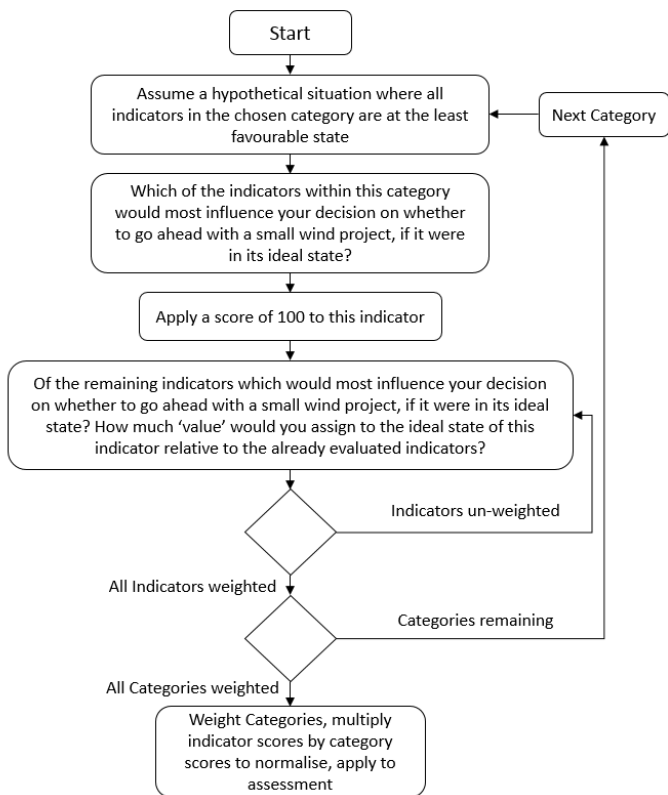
Start

Assume a hypothetical situation where all indicators in the chosen category are at the least favourable state

Next Category

Which of the indicators within this category would most influence your decision on whether to go ahead with a small wind project, if it were in its ideal state?

Apply a score of 100 to this indicator

Of the remaining indicators which would most influence your decision on whether to go ahead with a small wind project, if it were in its ideal state? How much 'value' would you assign to the ideal state of this indicator relative to the already evaluated indicators?

Indicators un-weighted

All Indicators weighted

Categories remaining

All Categories weighted

Weight Categories, multiply indicator scores by category scores to normalise, apply to assessment